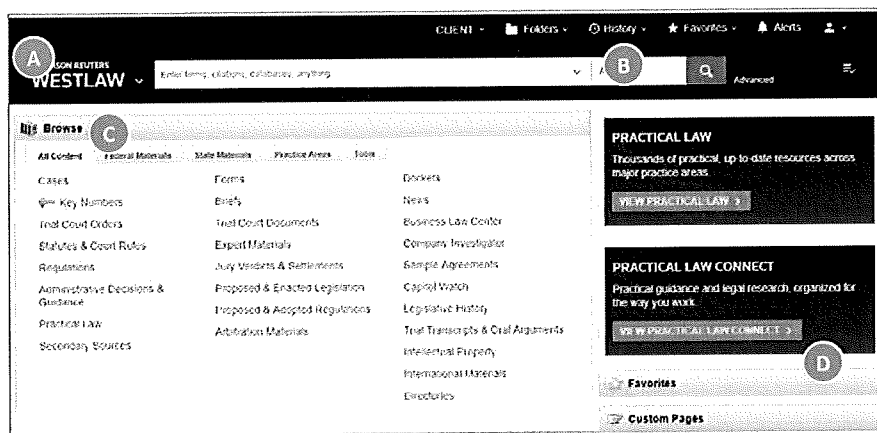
CLIENT Folders History Favorites Alerts

A

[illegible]SON REUTERS
WESTLAW

Enter terms, citations, databases, anything

B

Advanced

Browse

C

All Content Federal Materials State Materials Practice Areas Tools

Cases
Key Numbers
Trial Court Orders
Statutes & Court Rules
Regulations
Administrative Decisions & Guidance
Practical Law
Secondary Sources

Forms
Briefs
Trial Court Documents
Expert Materials
Jury Verdicts & Settlements
Proposed & Enacted Legislation
Proposed & Adopted Regulations
Arbitration Materials

Dockets
News
Business Law Center
Company Investigator
Sample Agreements
Capitol Watch
Legislative History
Trial Transcripts & Oral Arguments
Intellectual Property
International Materials
Directories

PRACTICAL LAW
Thousands of practical, up-to-date resources across major practice areas.
VIEW PRACTICAL LAW

PRACTICAL LAW CONNECT
Practical guidance and legal research, organized for the way you work.
VIEW PRACTICAL LAW CONNECT

D

Favorites

Custom Pages